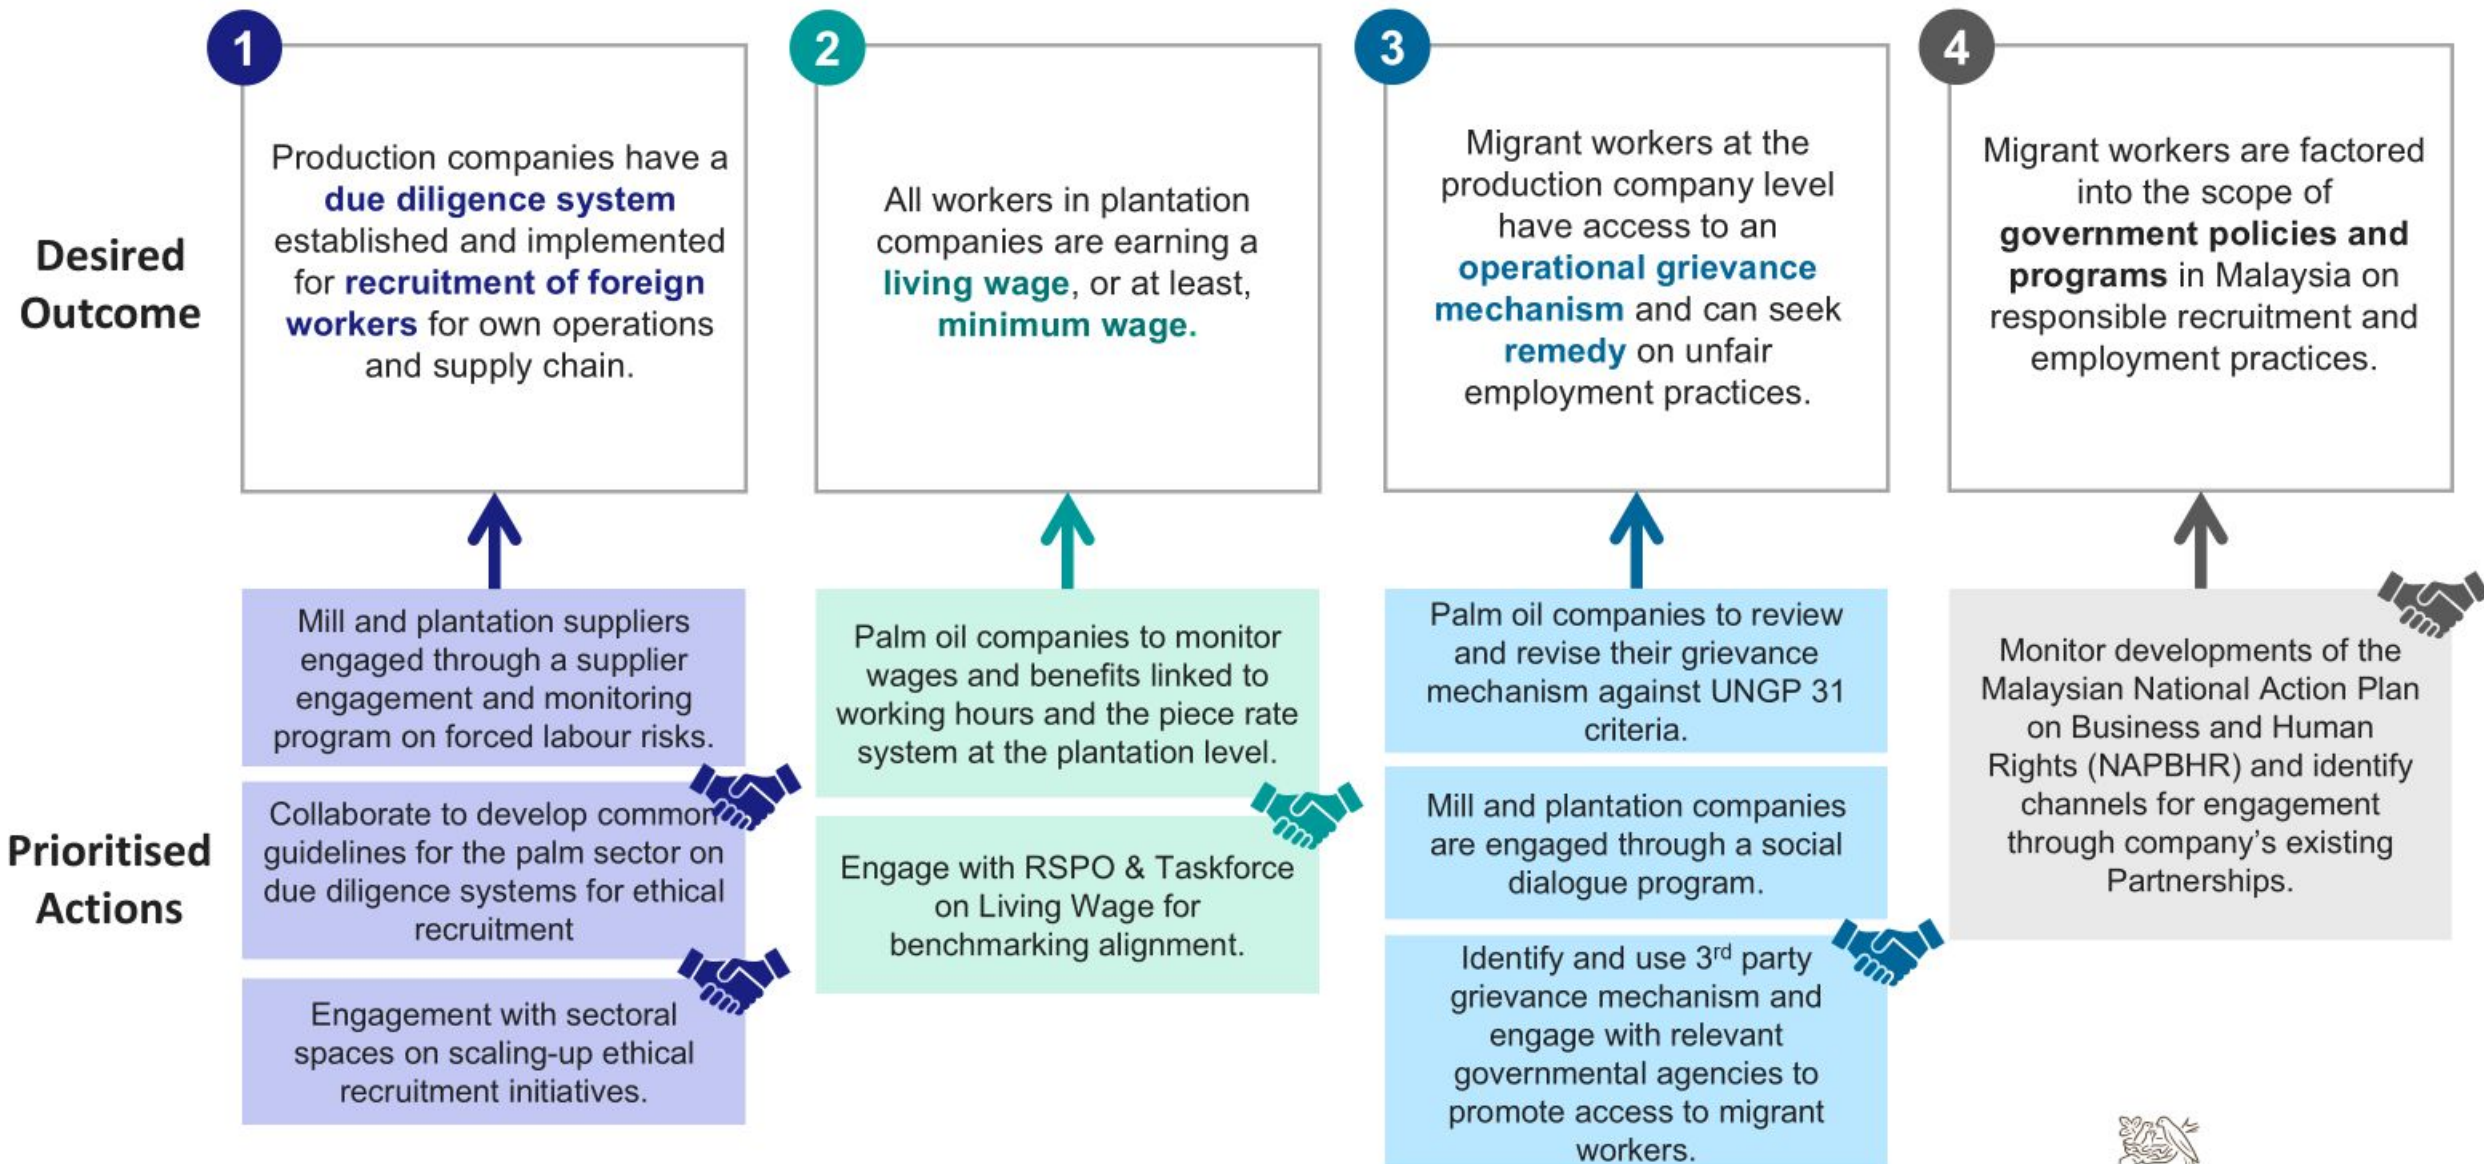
Desired Outcome

1

Production companies have a due diligence system established and implemented for recruitment of foreign workers for own operations and supply chain.

2

All workers in plantation companies are earning a living wage, or at least, minimum wage.

3

Migrant workers at the production company level have access to an operational grievance mechanism and can seek remedy on unfair employment practices.

4

Migrant workers are factored into the scope of government policies and programs in Malaysia on responsible recruitment and employment practices.

Prioritised Actions

Mill and plantation suppliers engaged through a supplier engagement and monitoring program on forced labour risks.

Collaborate to develop common guidelines for the palm sector on due diligence systems for ethical recruitment

Engagement with sectoral spaces on scaling-up ethical recruitment initiatives.

Palm oil companies to monitor wages and benefits linked to working hours and the piece rate system at the plantation level.

Engage with RSPO & Taskforce on Living Wage for benchmarking alignment.

Palm oil companies to review and revise their grievance mechanism against UNGP 31 criteria.

Mill and plantation companies are engaged through a social dialogue program.

Identify and use 3$^{rd}$ party grievance mechanism and engage with relevant governmental agencies to promote access to migrant workers.

Monitor developments of the Malaysian National Action Plan on Business and Human Rights (NAPBHR) and identify channels for engagement through company's existing Partnerships.